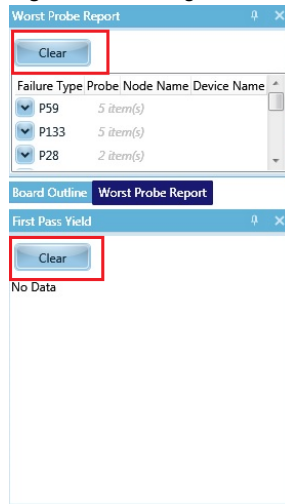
Worst Probe Report

Clear

| Failure Type | Probe | Node Name | Device Name |
|---|---|---|---|
| P59 | 5 item(s) | | |
| P133 | 5 item(s) | | |
| P28 | 2 item(s) | | |

Board Outline Worst Probe Report

First Pass Yield

Clear

No Data